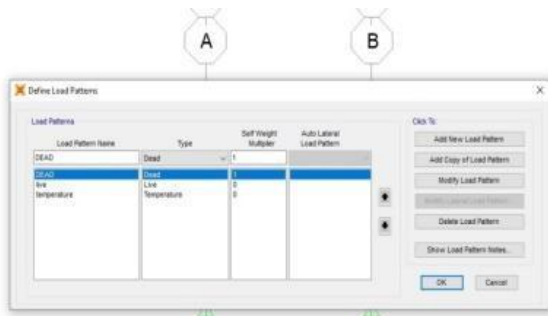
A

B

Define Load Patterns

Load Patterns

| Load Pattern Name | Type | Self Weight Multiplier | Auto Lateral Load Pattern |
|---|---|---|---|
| DEAD | Dead | 1 | |
| DEAD | Dead | 1 | |
| live | Live | 0 | |
| temperature | Temperature | 0 | |

Click To:

Add New Load Pattern

Add Copy of Load Pattern

Modify Load Pattern

Modify Lateral Load Pattern...

Delete Load Pattern

Show Load Pattern Notes...

OK

Cancel